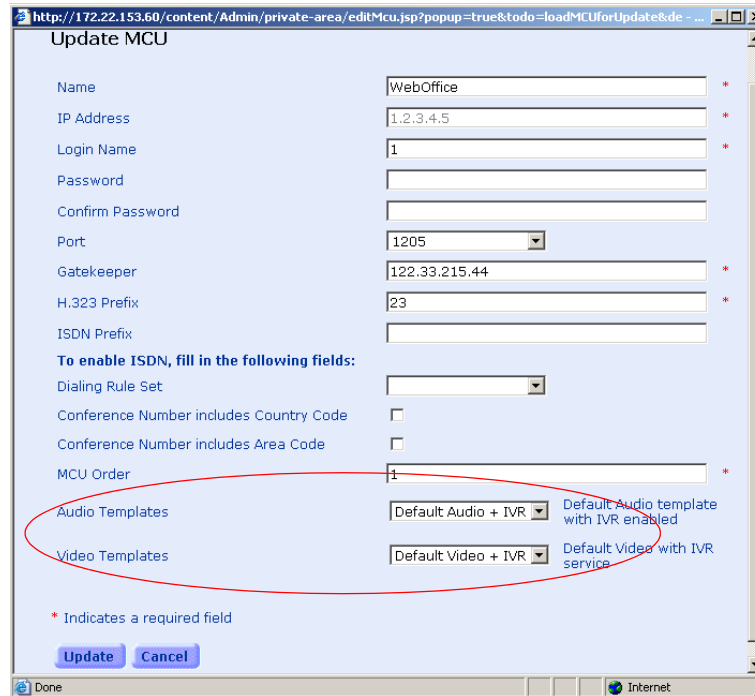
http://172.22.153.60/content/Admin/private-area/editMcu.jsp?popup=true&todo=loadMCUforUpdate&de - ...

Update MCU

Name WebOffice *
IP Address 1.2.3.4.5 *
Login Name 1 *
Password
Confirm Password
Port 1205
Gatekeeper 122.33.215.44 *
H.323 Prefix 23 *
ISDN Prefix

To enable ISDN, fill in the following fields:
Dialing Rule Set
Conference Number includes Country Code
Conference Number includes Area Code
MCU Order 1 *
Audio Templates Default Audio + IVR Default Audio template with IVR enabled
Video Templates Default Video + IVR Default Video with IVR service

* Indicates a required field

Update Cancel

Done Internet